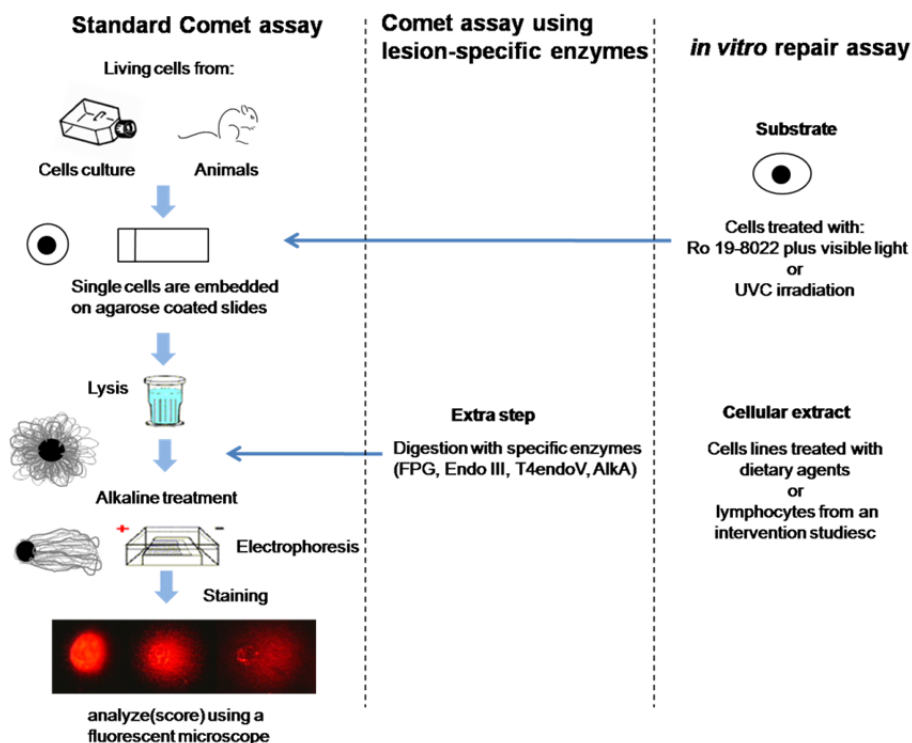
Standard Comet assay

Comet assay using lesion-specific enzymes

in vitro repair assay

Living cells from:

Cells culture

Animals

Single cells are embedded on agarose coated slides

Lysis

Alkaline treatment

+

−

Electrophoresis

Staining

analyze(score) using a fluorescent microscope

Extra step

Digestion with specific enzymes (FPG, Endo III, T4endoV, AlkA)

Substrate

Cells treated with: Ro 19-8022 plus visible light or UVC irradiation

Cellular extract

Cells lines treated with dietary agents or lymphocytes from an intervention studiesc